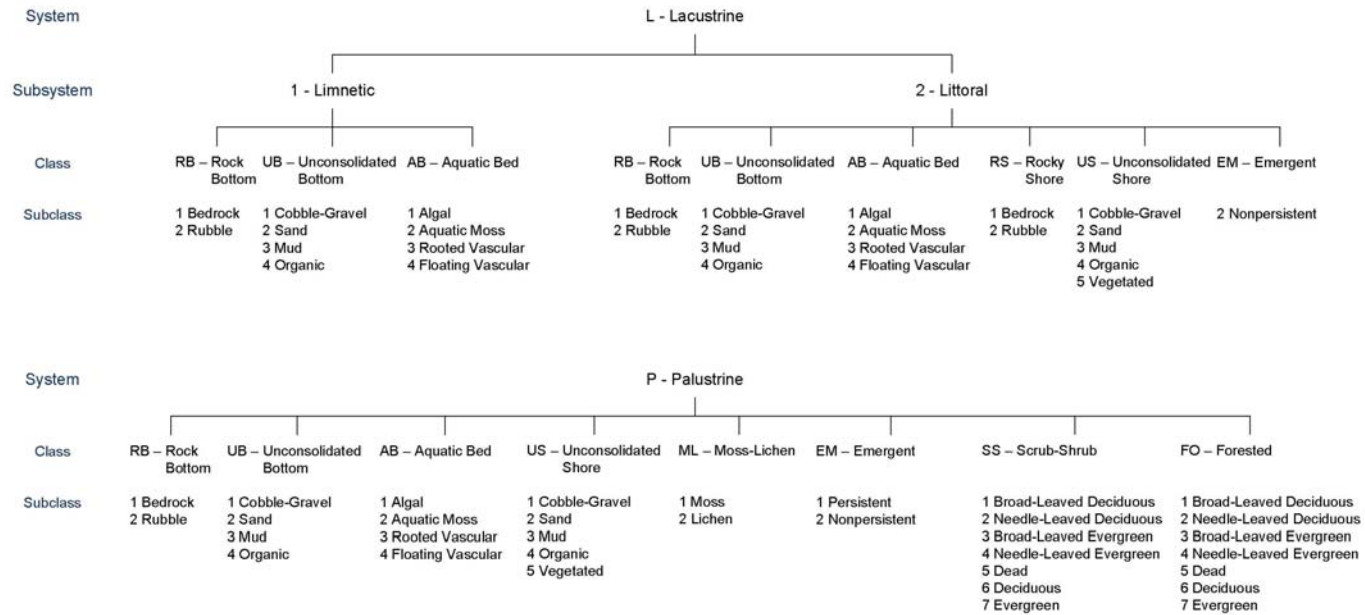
System

L - Lacustrine

Subsystem

1 - Limnetic

2 - Littoral

Class

RB – Rock Bottom

UB – Unconsolidated Bottom

AB – Aquatic Bed

RB – Rock Bottom

UB – Unconsolidated Bottom

AB – Aquatic Bed

RS – Rocky Shore

US – Unconsolidated Shore

EM – Emergent

Subclass

1 Bedrock
2 Rubble

1 Cobble-Gravel
2 Sand
3 Mud
4 Organic

1 Algal
2 Aquatic Moss
3 Rooted Vascular
4 Floating Vascular

1 Bedrock
2 Rubble

1 Cobble-Gravel
2 Sand
3 Mud
4 Organic

1 Algal
2 Aquatic Moss
3 Rooted Vascular
4 Floating Vascular

1 Bedrock
2 Rubble

1 Cobble-Gravel
2 Sand
3 Mud
4 Organic
5 Vegetated

2 Nonpersistent

System

P - Palustrine

Class

RB – Rock Bottom

UB – Unconsolidated Bottom

AB – Aquatic Bed

US – Unconsolidated Shore

ML – Moss-Lichen

EM – Emergent

SS – Scrub-Shrub

FO – Forested

Subclass

1 Bedrock
2 Rubble

1 Cobble-Gravel
2 Sand
3 Mud
4 Organic

1 Algal
2 Aquatic Moss
3 Rooted Vascular
4 Floating Vascular

1 Cobble-Gravel
2 Sand
3 Mud
4 Organic
5 Vegetated

1 Moss
2 Lichen

1 Persistent
2 Nonpersistent

1 Broad-Leaved Deciduous
2 Needle-Leaved Deciduous
3 Broad-Leaved Evergreen
4 Needle-Leaved Evergreen
5 Dead
6 Deciduous
7 Evergreen

1 Broad-Leaved Deciduous
2 Needle-Leaved Deciduous
3 Broad-Leaved Evergreen
4 Needle-Leaved Evergreen
5 Dead
6 Deciduous
7 Evergreen